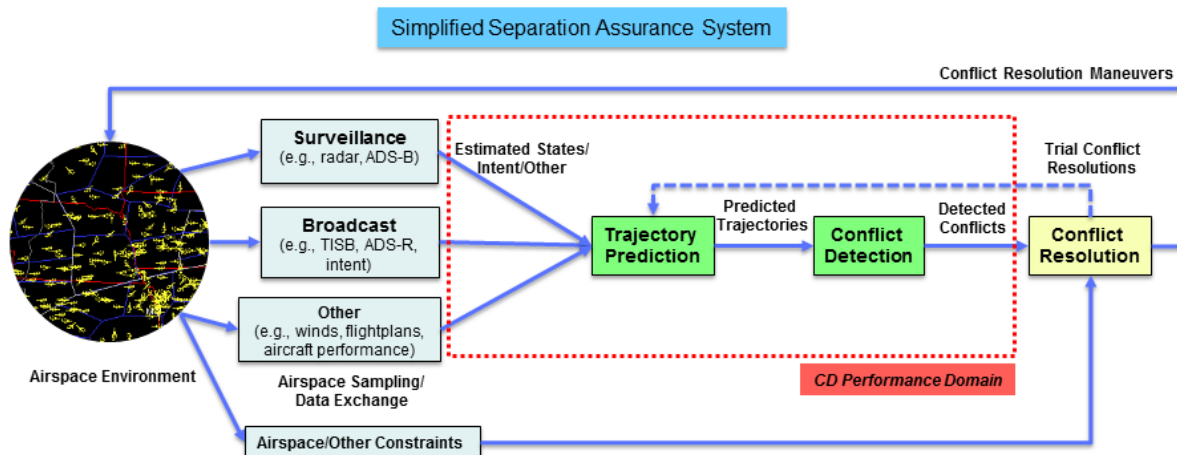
Simplified Separation Assurance System

Conflict Resolution Maneuvers

Surveillance
(e.g., radar, ADS-B)

Estimated States/ Intent/Other

Trial Conflict Resolutions

Broadcast
(e.g., TISB, ADS-R, intent)

Predicted Trajectories

Detected Conflicts

Trajectory Prediction

Conflict Detection

Conflict Resolution

Other
(e.g., winds, flightplans, aircraft performance)

Airspace Environment

Airspace Sampling/ Data Exchange

CD Performance Domain

Airspace/Other Constraints